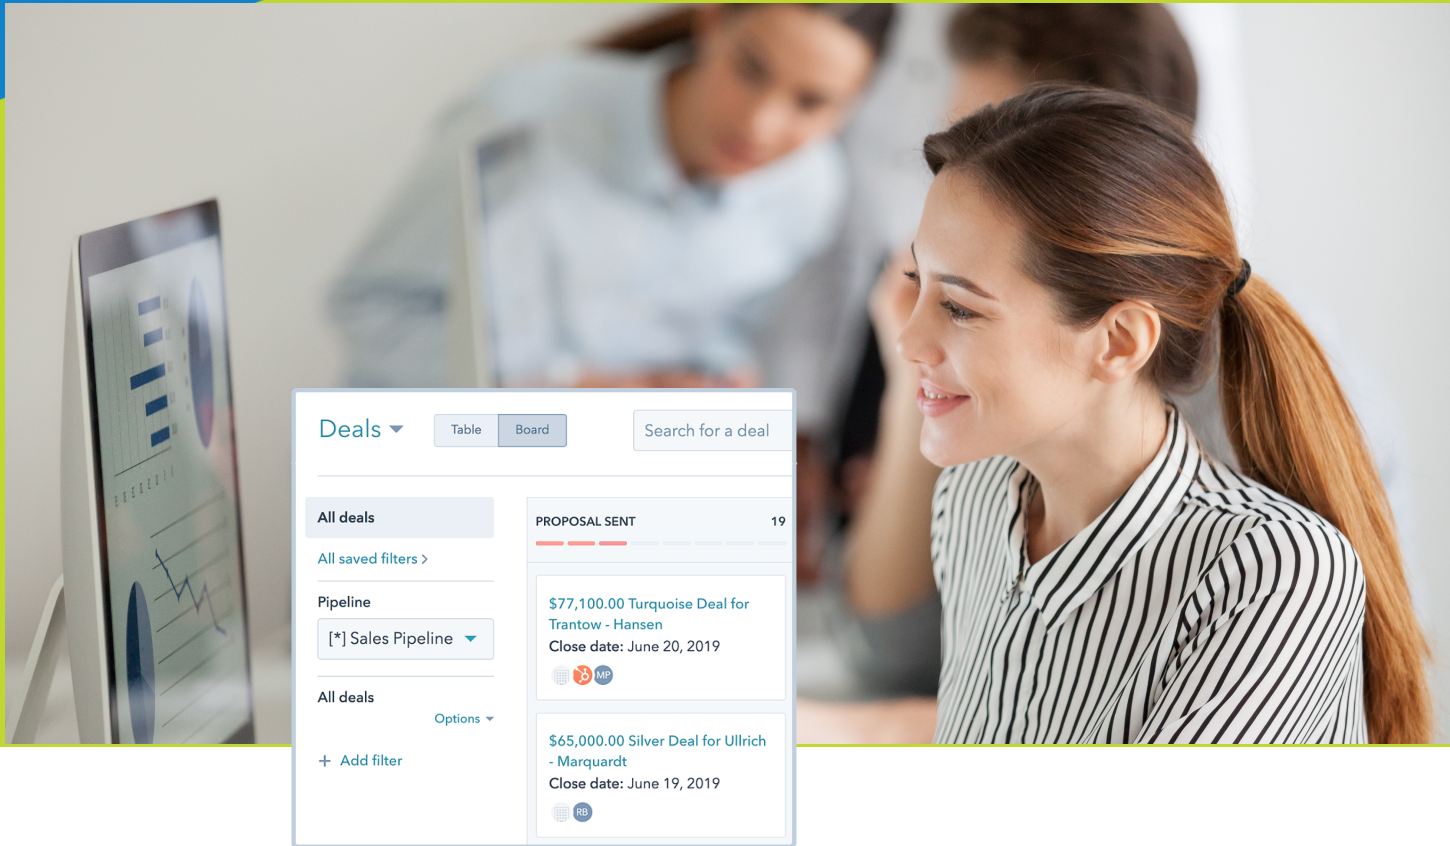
Deals

Table Board

Search for a deal

All deals

All saved filters >

Pipeline

[*] Sales Pipeline

All deals

Options

+ Add filter

PROPOSAL SENT 19

$77,100.00 Turquoise Deal for Trantow - Hansen
Close date: June 20, 2019

MP

$65,000.00 Silver Deal for Ullrich - Marquardt
Close date: June 19, 2019

RB